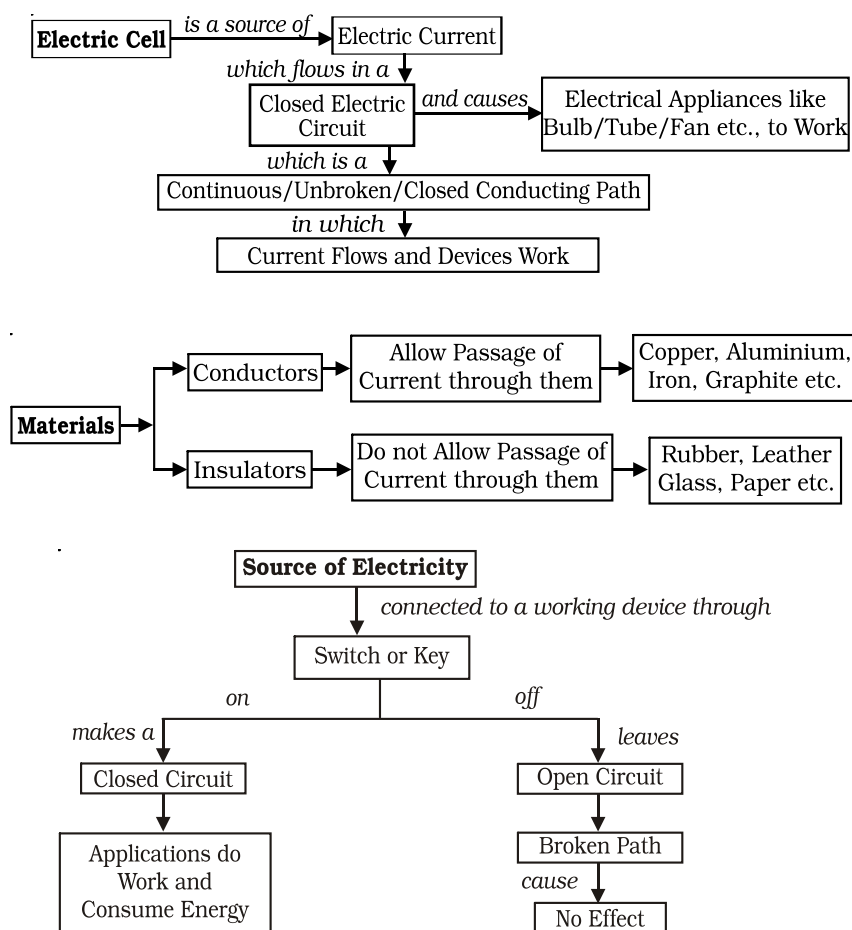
Electric Cell is a source of Electric Current

which flows in a

Closed Electric Circuit and causes Electrical Appliances like Bulb/Tube/Fan etc., to Work

which is a

Continuous/Unbroken/Closed Conducting Path

in which

Current Flows and Devices Work

Materials

Conductors → Allow Passage of Current through them → Copper, Aluminium, Iron, Graphite etc.

Insulators → Do not Allow Passage of Current through them → Rubber, Leather Glass, Paper etc.

Source of Electricity

connected to a working device through

Switch or Key

on

makes a

Closed Circuit

Applications do Work and Consume Energy

off

leaves

Open Circuit

Broken Path

cause

No Effect